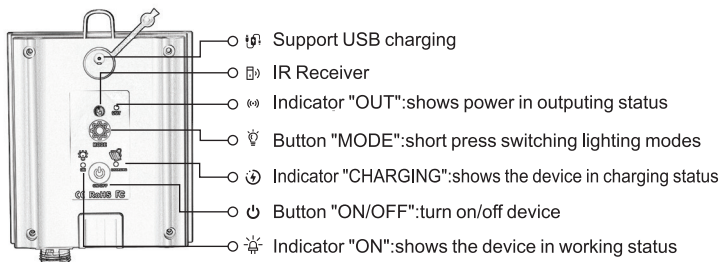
Support USB charging

IR Receiver

Indicator "OUT":shows power in outputing status

Button "MODE":short press switching lighting modes

Indicator "CHARGING":shows the device in charging status

Button "ON/OFF":turn on/off device

Indicator "ON":shows the device in working status

CE RoHS FC